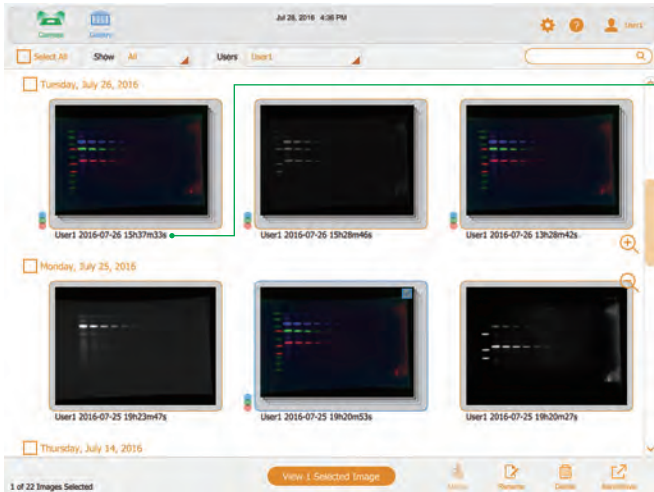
Camera Gallery

Jul 26, 2016 4:36 PM

User1

Select All Show All Users User1

Tuesday, July 26, 2016

User1 2016-07-26 15h37m33s

User1 2016-07-26 15h28m46s

User1 2016-07-26 13h28m42s

Monday, July 25, 2016

User1 2016-07-25 19h23m47s

User1 2016-07-25 19h20m53s

User1 2016-07-25 19h20m27s

Thursday, July 14, 2016

1 of 22 Images Selected

View 1 Selected Image

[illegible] Rename Delete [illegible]